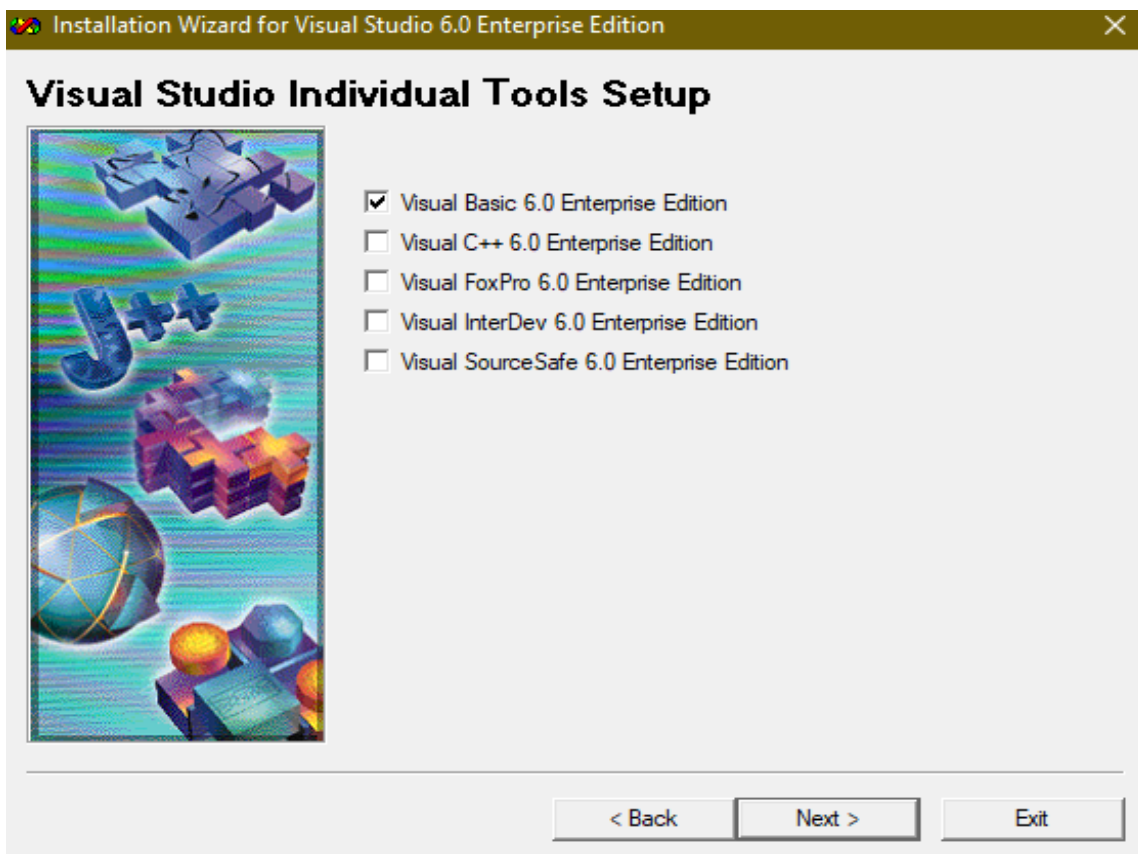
Installation Wizard for Visual Studio 6.0 Enterprise Edition

Visual Studio Individual Tools Setup

J++

☑ Visual Basic 6.0 Enterprise Edition
☐ Visual C++ 6.0 Enterprise Edition
☐ Visual FoxPro 6.0 Enterprise Edition
☐ Visual InterDev 6.0 Enterprise Edition
☐ Visual SourceSafe 6.0 Enterprise Edition

< Back | Next > | Exit